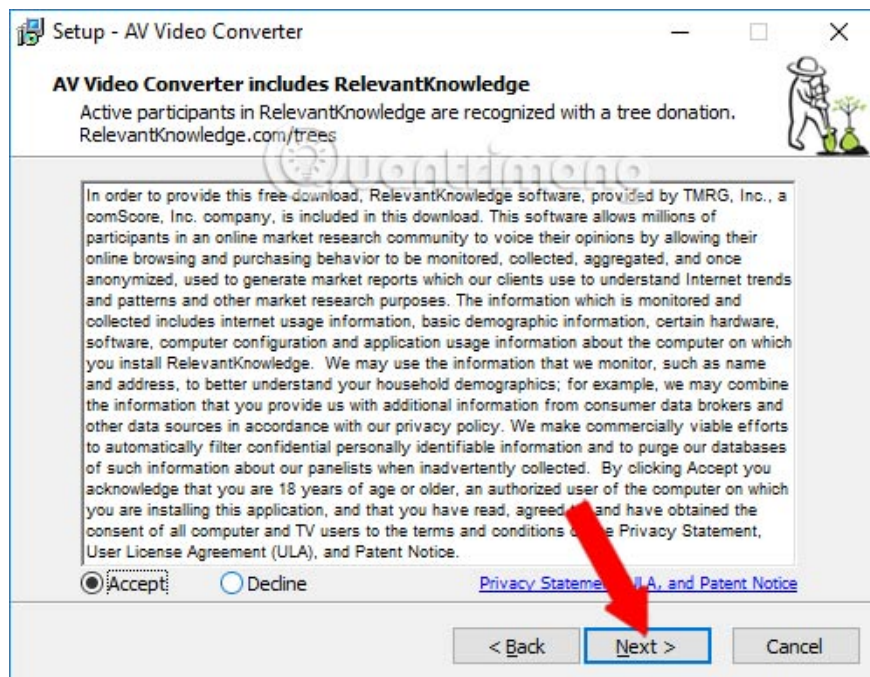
Setup - AV Video Converter

AV Video Converter includes RelevantKnowledge

Active participants in RelevantKnowledge are recognized with a tree donation. RelevantKnowledge.com/trees

In order to provide this free download, RelevantKnowledge software, provided by TMRG, Inc., a comScore, Inc. company, is included in this download. This software allows millions of participants in an online market research community to voice their opinions by allowing their online browsing and purchasing behavior to be monitored, collected, aggregated, and once anonymized, used to generate market reports which our clients use to understand Internet trends and patterns and other market research purposes. The information which is monitored and collected includes internet usage information, basic demographic information, certain hardware, software, computer configuration and application usage information about the computer on which you install RelevantKnowledge. We may use the information that we monitor, such as name and address, to better understand your household demographics; for example, we may combine the information that you provide us with additional information from consumer data brokers and other data sources in accordance with our privacy policy. We make commercially viable efforts to automatically filter confidential personally identifiable information and to purge our databases of such information about our panelists when inadvertently collected. By clicking Accept you acknowledge that you are 18 years of age or older, an authorized user of the computer on which you are installing this application, and that you have read, agreed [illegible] and have obtained the consent of all computer and TV users to the terms and conditions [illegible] Privacy Statement, User License Agreement (ULA), and Patent Notice.

Accept
Decline
Privacy Statem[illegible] ULA, and Patent Notice

< Back
Next >
Cancel